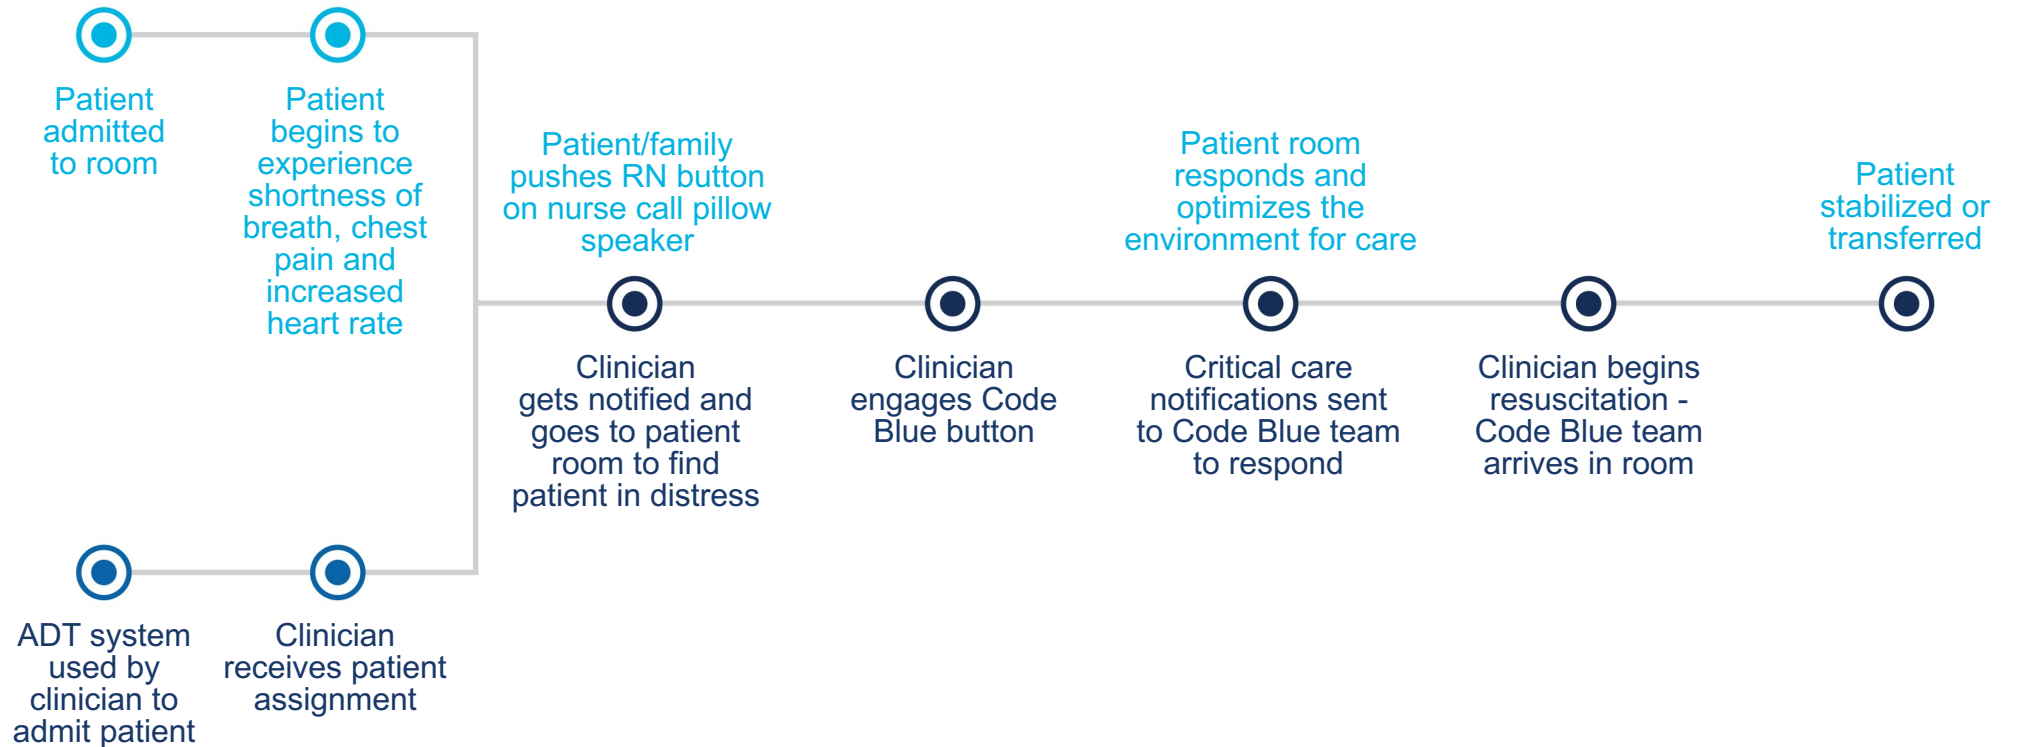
Patient admitted to room

Patient begins to experience shortness of breath, chest pain and increased heart rate

Patient/family pushes RN button on nurse call pillow speaker

Patient room responds and optimizes the environment for care

Patient stabilized or transferred

Clinician gets notified and goes to patient room to find patient in distress

Clinician engages Code Blue button

Critical care notifications sent to Code Blue team to respond

Clinician begins resuscitation - Code Blue team arrives in room

ADT system used by clinician to admit patient

Clinician receives patient assignment